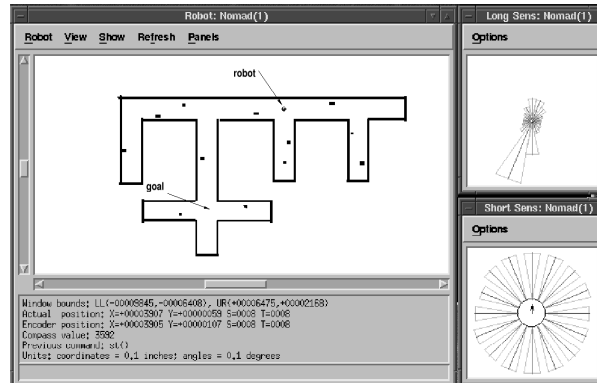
Robot: Nomad(1)

Robot View Show Refresh Panels

robot

goal

Window bounds: LL(-00009845,-00006408), UR(+00006475,+00002158)
Actual position: X=+00003907 Y=+00000059 S=0008 T=0008
Encoder position: X=+00003905 Y=+00000107 S=0008 T=0008
Compass value: 3592
Previous command: st()
Units: coordinates = 0.1 inches; angles = 0.1 degrees

Long Sens: Nomad(1)

Options

Short Sens: Nomad(1)

Options